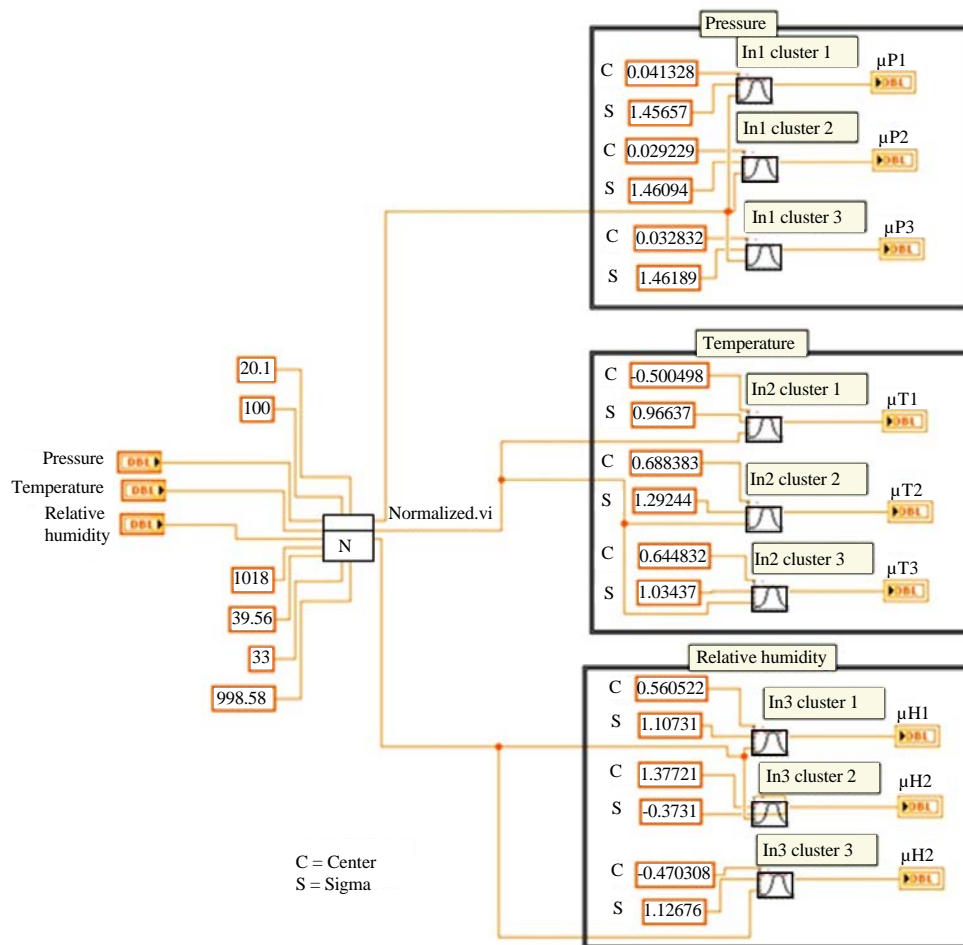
Pressure
C 0.041328
In1 cluster 1
μP1
DBL
S 1.45657
C 0.029229
In1 cluster 2
μP2
DBL
S 1.46094
C 0.032832
In1 cluster 3
μP3
DBL
S 1.46189

Temperature
C -0.500498
In2 cluster 1
μT1
DBL
S 0.96637
C 0.688383
In2 cluster 2
μT2
DBL
S 1.29244
C 0.644832
In2 cluster 3
μT3
DBL
S 1.03437

20.1
100
Pressure DBL
Temperature DBL
Relative humidity DBL
N
Normalized.vi
1018
39.56
33
998.58

Relative humidity
C 0.560522
In3 cluster 1
μH1
DBL
S 1.10731
C 1.37721
In3 cluster 2
μH2
DBL
S -0.3731
C -0.470308
In3 cluster 3
μH2
DBL
S 1.12676

C = Center
S = Sigma